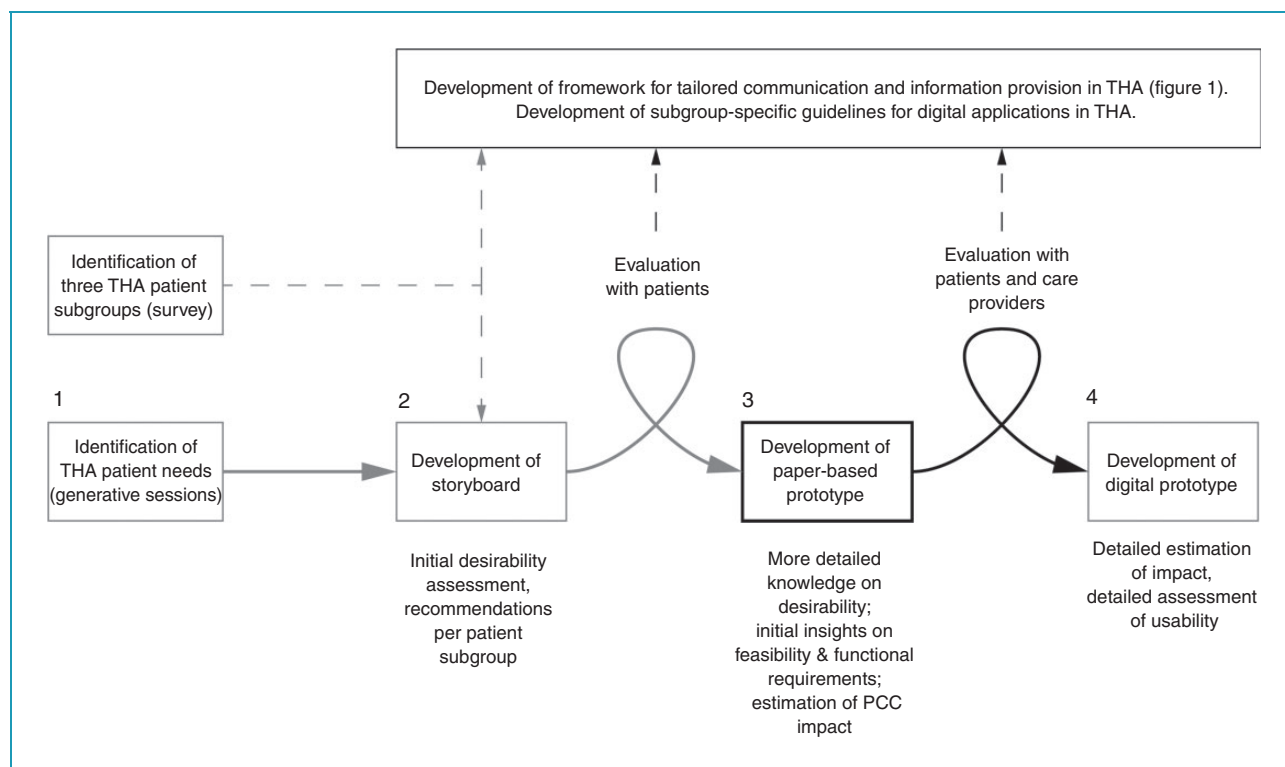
Development of fromework for tailored communication and information provision in THA (figure 1).
Development of subgroup-specific guidelines for digital applications in THA.

Identification of three THA patient subgroups (survey)

Evaluation with patients

Evaluation with patients and care providers

1

Identification of THA patient needs (generative sessions)

2

Development of storyboard

3

Development of paper-based prototype

4

Development of digital prototype

Initial desirability assessment, recommendations per patient subgroup

More detailed knowledge on desirability; initial insights on feasibility & functional requirements; estimation of PCC impact

Detailed estimation of impact, detailed assessment of usability